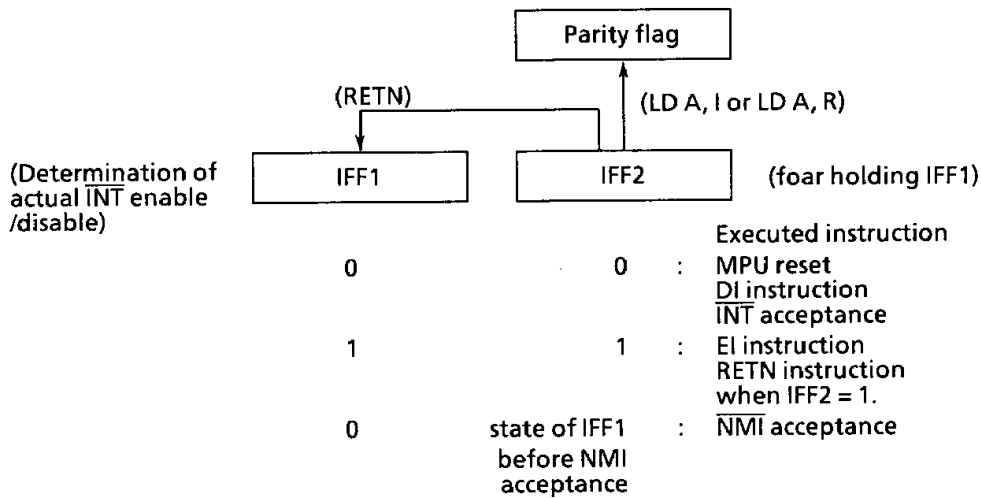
Parity flag

(RETN)

(LD A, I or LD A, R)

(Determination of actual $\overline{\text{INT}}$ enable /disable)

IFF1

IFF2

(foar holding IFF1)

Executed instruction

0	0	:	MPU reset
DI instruction
$\overline{\text{INT}}$ acceptance

1	1	:	EI instruction
RETN instruction when IFF2 = 1.

0	state of IFF1 before NMI acceptance	:	$\overline{\text{NMI}}$ acceptance